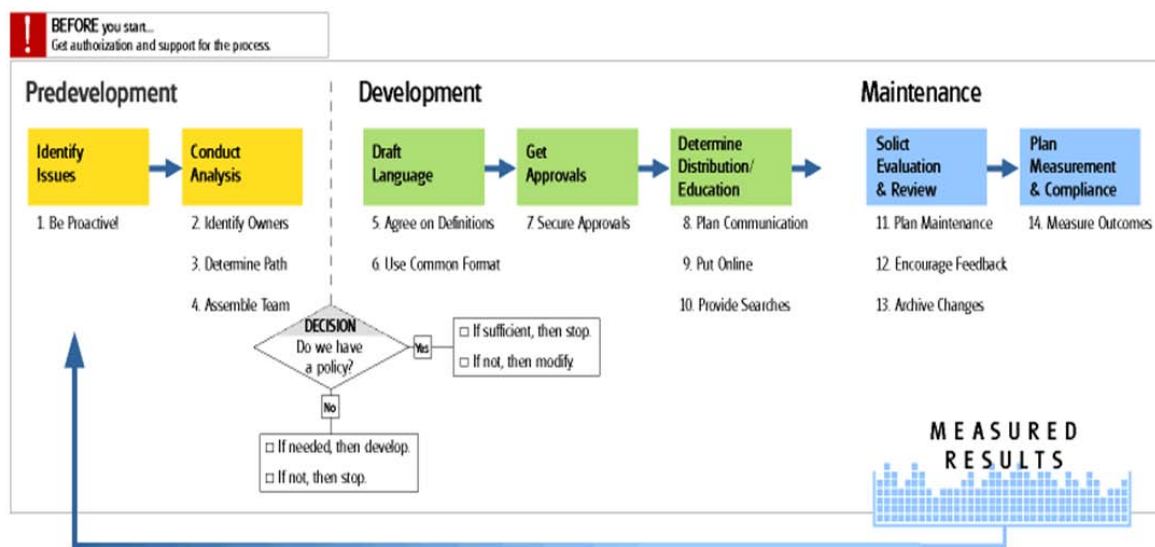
!
BEFORE you start...
Get authorization and support for the process.

Predevelopment

Identify Issues

Conduct Analysis

1. Be Proactive!

2. Identify Owners

3. Determine Path

4. Assemble Team

DECISION
Do we have a policy?

Yes

☐ If sufficient, then stop.
☐ If not, then modify.

No

☐ If needed, then develop.
☐ If not, then stop.

Development

Draft Language

Get Approvals

Determine Distribution/ Education

5. Agree on Definitions

6. Use Common Format

7. Secure Approvals

8. Plan Communication

9. Put Online

10. Provide Searches

Maintenance

Solict Evaluation & Review

Plan Measurement & Compliance

11. Plan Maintenance

12. Encourage Feedback

13. Archive Changes

14. Measure Outcomes

MEASURED RESULTS